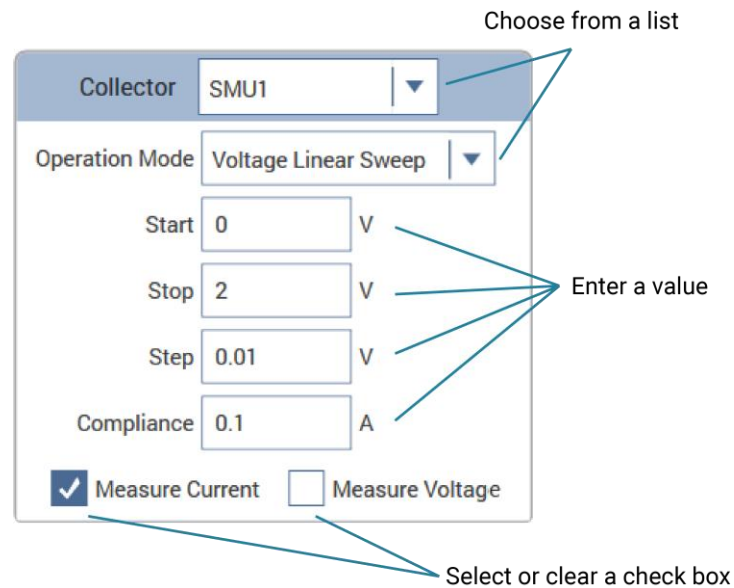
Choose from a list

Collector SMU1

Operation Mode Voltage Linear Sweep

Start 0 V

Stop 2 V

Step 0.01 V

Compliance 0.1 A

Enter a value

Measure Current

Measure Voltage

Select or clear a check box